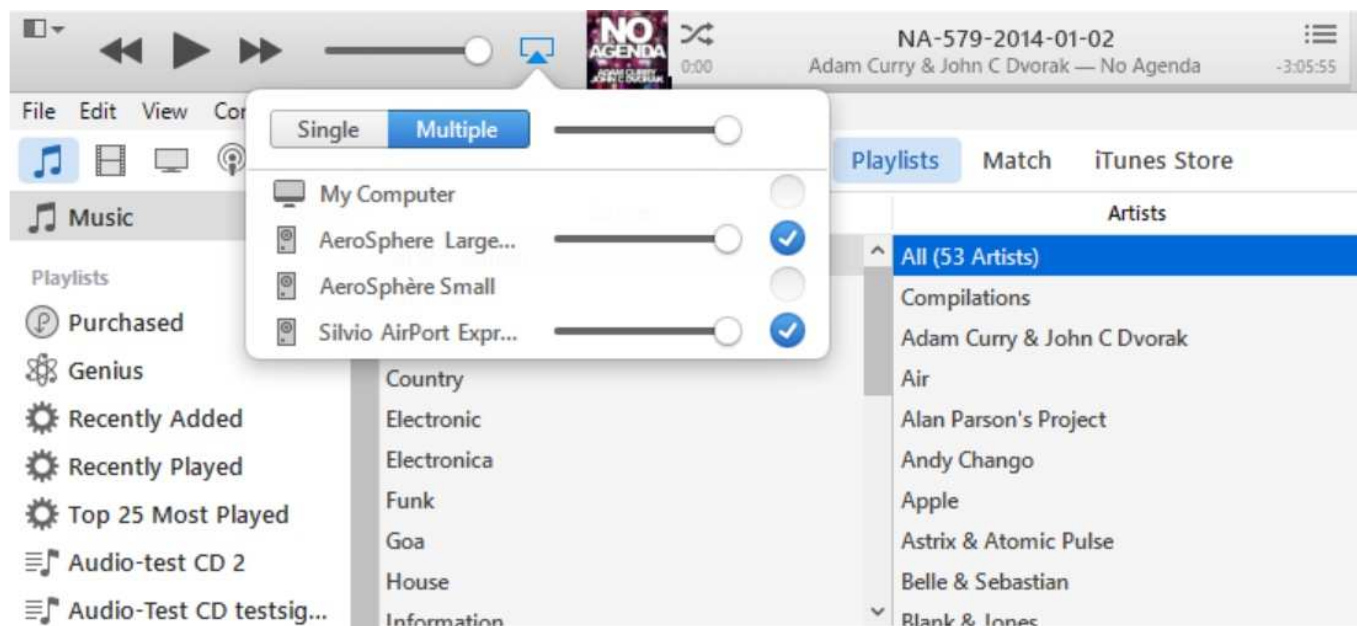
NO AGENDA
0:00
NA-579-2014-01-02
Adam Curry & John C Dvorak — No Agenda
-3:05:55

File Edit View Co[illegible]

Single Multiple

My Computer
AeroSphere Large...
AeroSphère Small
Silvio AirPort Expr...

Playlists Match iTunes Store

Music

Playlists
Purchased
Genius
Recently Added
Recently Played
Top 25 Most Played
Audio-test CD 2
Audio-Test CD testsig...

Country
Electronic
Electronica
Funk
Goa
House
Information

Artists
All (53 Artists)
Compilations
Adam Curry & John C Dvorak
Air
Alan Parson's Project
Andy Chango
Apple
Astrix & Atomic Pulse
Belle & Sebastian
Blank & Jones